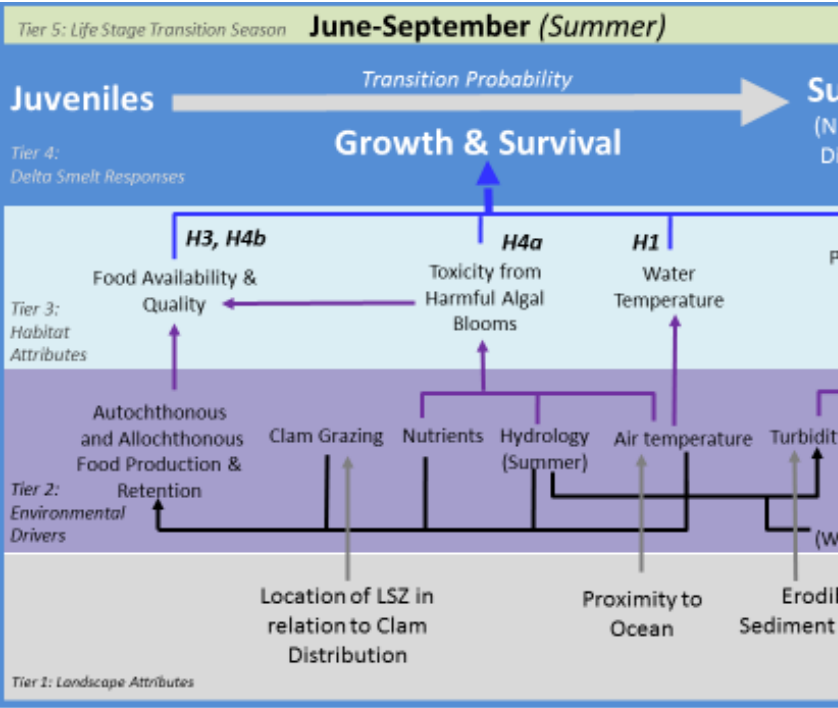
Tier 5: Life Stage Transition Season June-September (Summer)

Juveniles

Transition Probability

Su

(N

D

Tier 4: Delta Smelt Responses

Growth & Survival

H3, H4b

H4a

H1

Food Availability & Quality

Toxicity from Harmful Algal Blooms

Water Temperature

P

Tier 3: Habitat Attributes

Autochthonous and Allochthonous Food Production & Retention

Clam Grazing

Nutrients

Hydrology (Summer)

Air temperature

Turbidit

Tier 2: Environmental Drivers

(W

Location of LSZ in relation to Clam Distribution

Proximity to Ocean

Erodil Sediment

Tier 1: Landscape Attributes